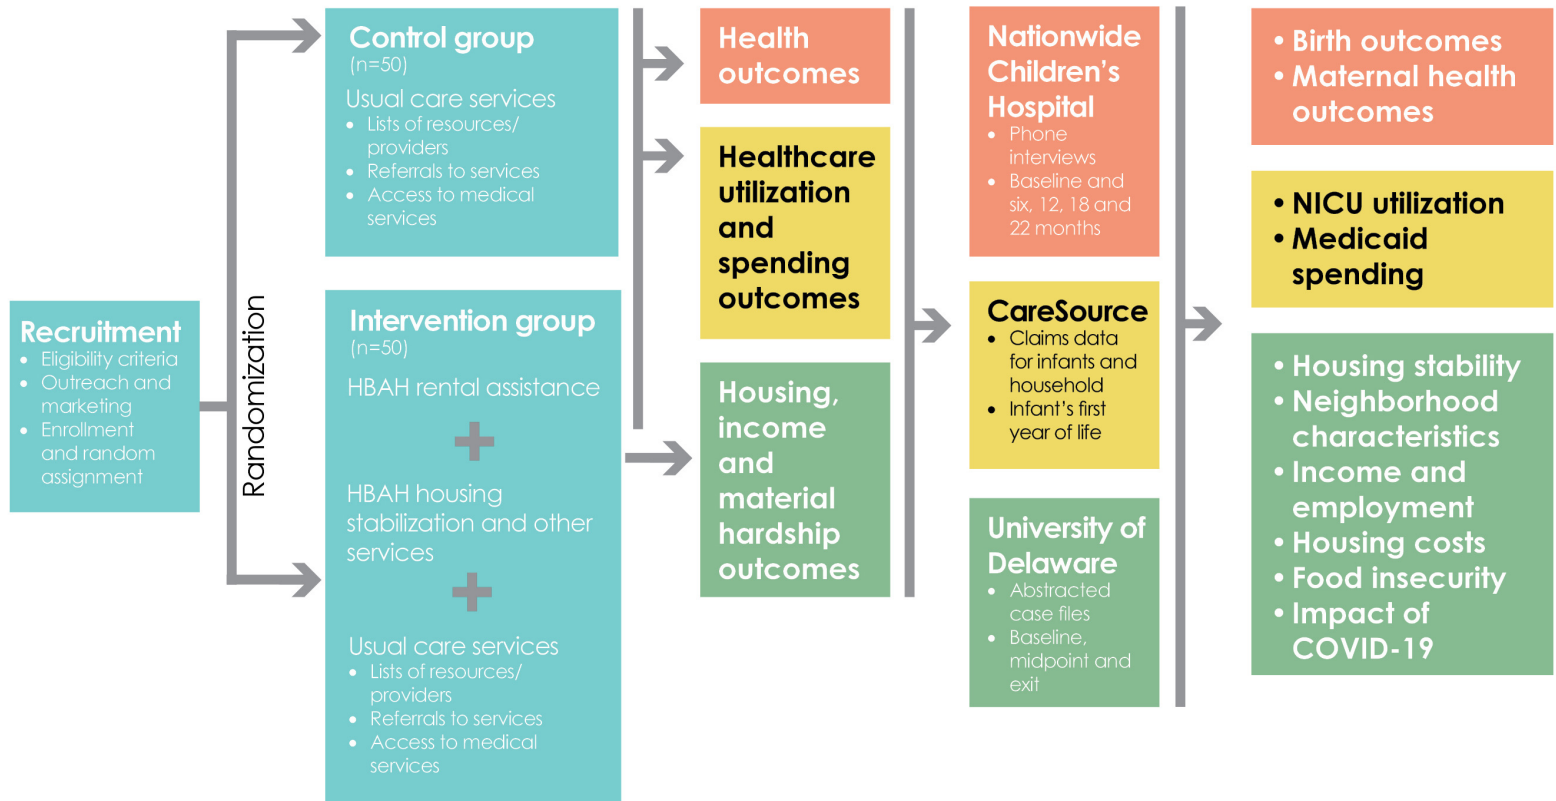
Recruitment
- Eligibility criteria
- Outreach and marketing
- Enrollment and random assignment

Randomization

Control group
(n=50)
Usual care services
- Lists of resources/ providers
- Referrals to services
- Access to medical services

Intervention group
(n=50)
HBAH rental assistance
+
HBAH housing stabilization and other services
+
Usual care services
- Lists of resources/ providers
- Referrals to services
- Access to medical services

Health outcomes

Healthcare utilization and spending outcomes

Housing, income and material hardship outcomes

Nationwide Children's Hospital
- Phone interviews
- Baseline and six, 12, 18 and 22 months

CareSource
- Claims data for infants and household
- Infant's first year of life

University of Delaware
- Abstracted case files
- Baseline, midpoint and exit

- Birth outcomes
- Maternal health outcomes

- NICU utilization
- Medicaid spending

- Housing stability
- Neighborhood characteristics
- Income and employment
- Housing costs
- Food insecurity
- Impact of COVID-19